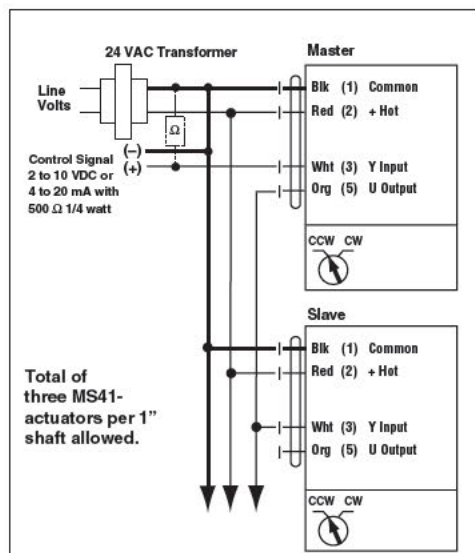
24 VAC Transformer

Master

Line Volts

$\Omega$

Blk (1) Common
Red (2) + Hot

Control Signal 2 to 10 VDC or 4 to 20 mA with 500 $\Omega$ 1/4 watt

(–)
(+)

Wht (3) Y Input
Org (5) U Output

CCW CW

Slave

Blk (1) Common
Red (2) + Hot

Total of three MS41- actuators per 1" shaft allowed.

Wht (3) Y Input
Org (5) U Output

CCW CW